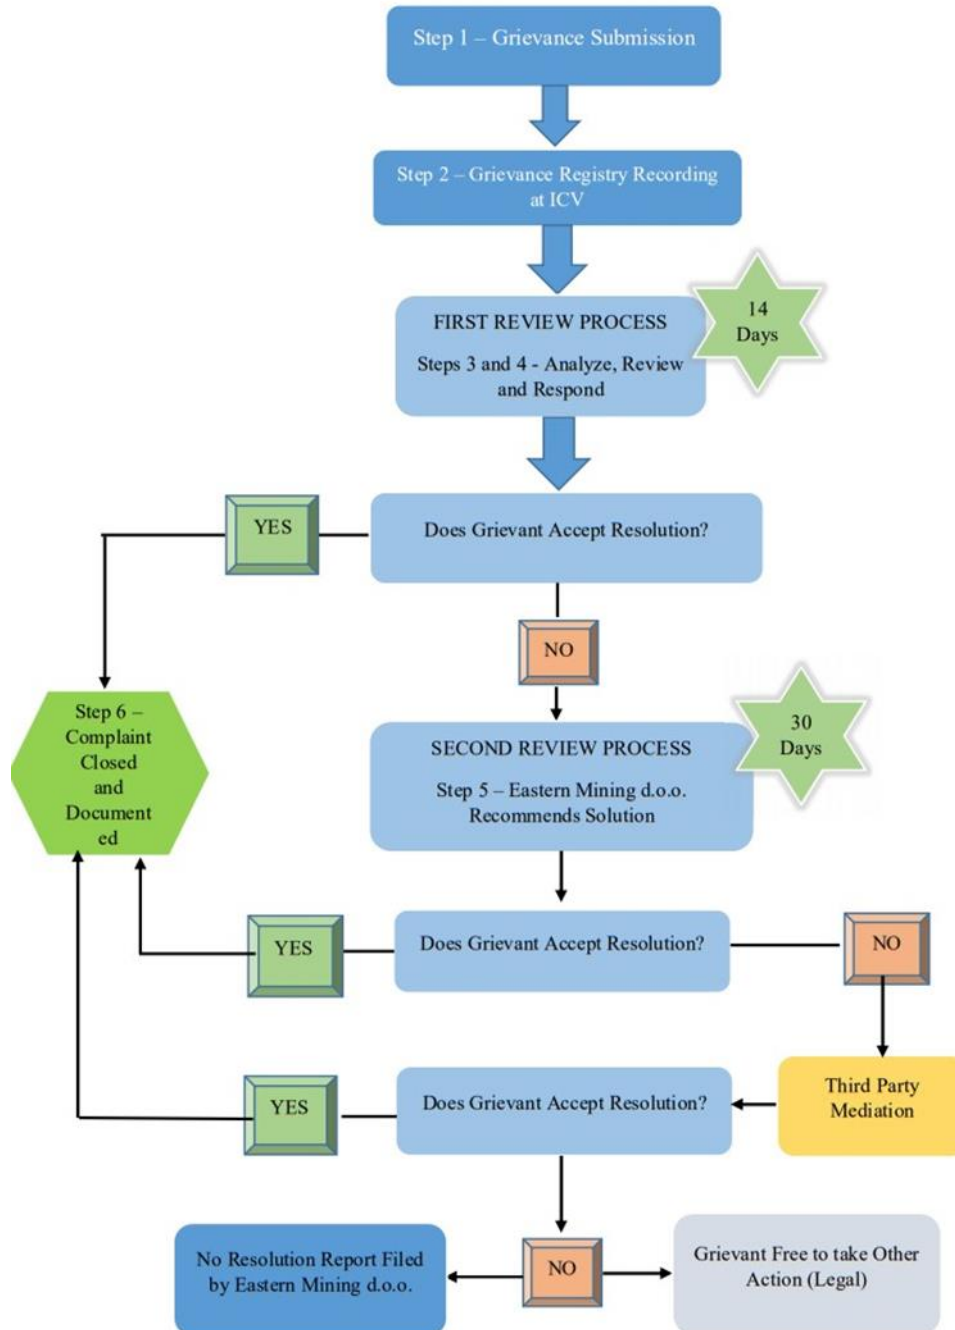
Step 1 – Grievance Submission

Step 2 – Grievance Registry Recording at ICV

FIRST REVIEW PROCESS

Steps 3 and 4 - Analyze, Review and Respond

14 Days

YES

Does Grievant Accept Resolution?

NO

Step 6 – Complaint Closed and Documented

SECOND REVIEW PROCESS

Step 5 – Eastern Mining d.o.o. Recommends Solution

30 Days

YES

Does Grievant Accept Resolution?

NO

Third Party Mediation

YES

Does Grievant Accept Resolution?

No Resolution Report Filed by Eastern Mining d.o.o.

NO

Grievant Free to take Other Action (Legal)